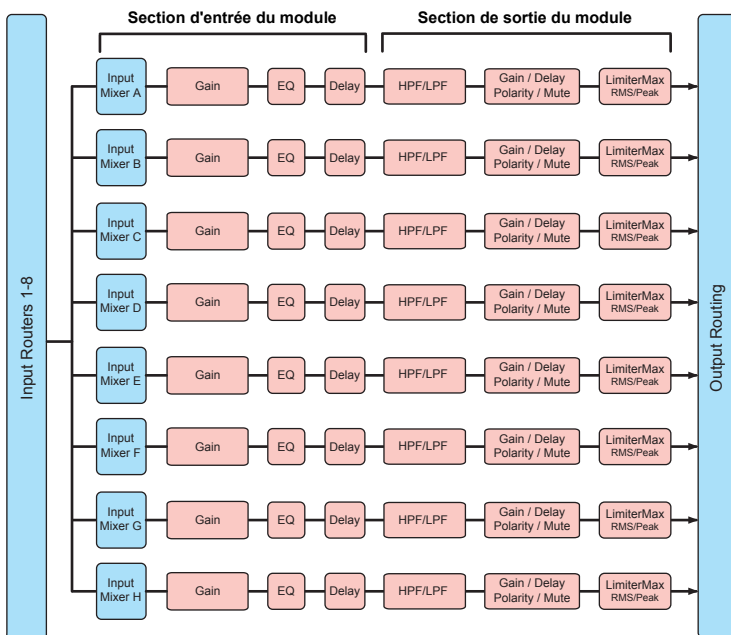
Section d'entrée du module

Section de sortie du module

Input Routers 1-8

Input Mixer A
Gain
EQ
Delay
HPF/LPF
Gain / Delay Polarity / Mute
LimiterMax RMS/Peak

Input Mixer B
Gain
EQ
Delay
HPF/LPF
Gain / Delay Polarity / Mute
LimiterMax RMS/Peak

Input Mixer C
Gain
EQ
Delay
HPF/LPF
Gain / Delay Polarity / Mute
LimiterMax RMS/Peak

Input Mixer D
Gain
EQ
Delay
HPF/LPF
Gain / Delay Polarity / Mute
LimiterMax RMS/Peak

Input Mixer E
Gain
EQ
Delay
HPF/LPF
Gain / Delay Polarity / Mute
LimiterMax RMS/Peak

Input Mixer F
Gain
EQ
Delay
HPF/LPF
Gain / Delay Polarity / Mute
LimiterMax RMS/Peak

Input Mixer G
Gain
EQ
Delay
HPF/LPF
Gain / Delay Polarity / Mute
LimiterMax RMS/Peak

Input Mixer H
Gain
EQ
Delay
HPF/LPF
Gain / Delay Polarity / Mute
LimiterMax RMS/Peak

Output Routing